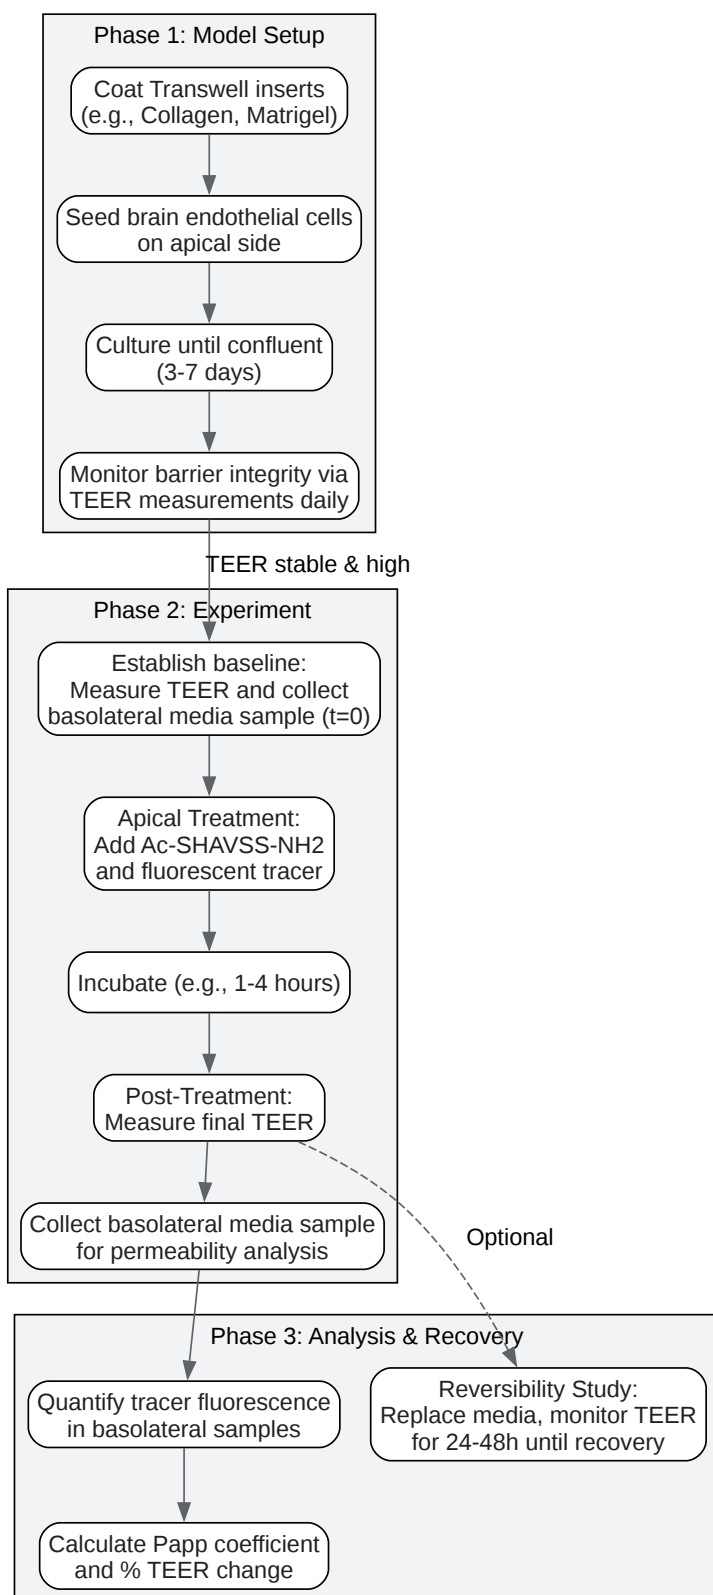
Phase 1: Model Setup

Coat Transwell inserts (e.g., Collagen, Matrigel)

Seed brain endothelial cells on apical side

Culture until confluent (3-7 days)

Monitor barrier integrity via TEER measurements daily

TEER stable & high

Phase 2: Experiment

Establish baseline: Measure TEER and collect basolateral media sample (t=0)

Apical Treatment: Add Ac-SHAVSS-NH2 and fluorescent tracer

Incubate (e.g., 1-4 hours)

Post-Treatment: Measure final TEER

Collect basolateral media sample for permeability analysis

Optional

Phase 3: Analysis & Recovery

Quantify tracer fluorescence in basolateral samples

Reversibility Study: Replace media, monitor TEER for 24-48h until recovery

Calculate Papp coefficient and % TEER change